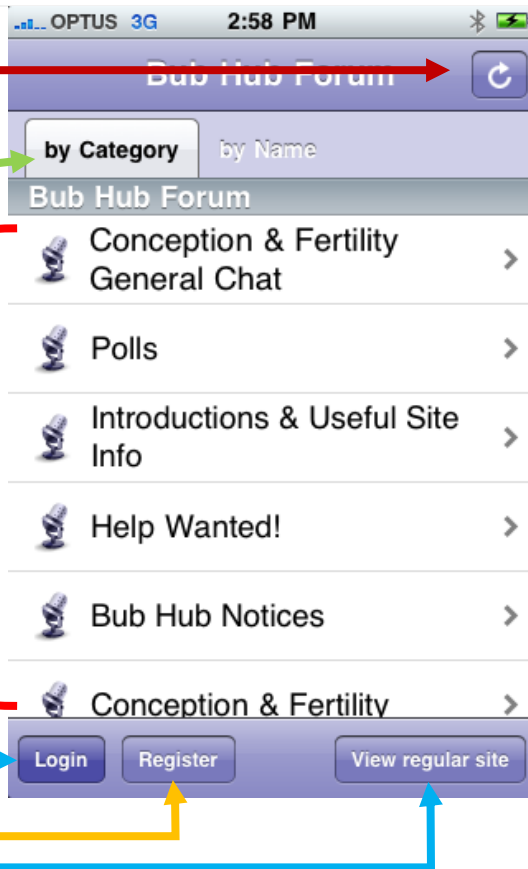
OPTUS 3G 2:58 PM

Bub Hub Forum

by Category
by Name

Bub Hub Forum

Conception & Fertility General Chat

Polls

Introductions & Useful Site Info

Help Wanted!

Bub Hub Notices

Conception & Fertility

Login
Register
View regular site